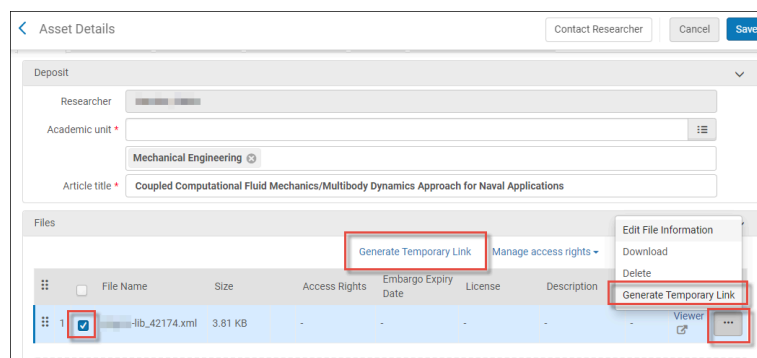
Asset Details

Contact Researcher Cancel Save

Deposit

Researcher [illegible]

Academic unit *

Mechanical Engineering

Article title * Coupled Computational Fluid Mechanics/Multibody Dynamics Approach for Naval Applications

Files

Generate Temporary Link Manage access rights

Edit File Information
Download
Delete
Generate Temporary Link

| | File Name | Size | Access Rights | Embargo Expiry Date | License | Description | | |
|---|---|---|---|---|---|---|---|---|
| 1 | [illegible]-lib_42174.xml | 3.81 KB | - | - | - | - | - | Viewer |